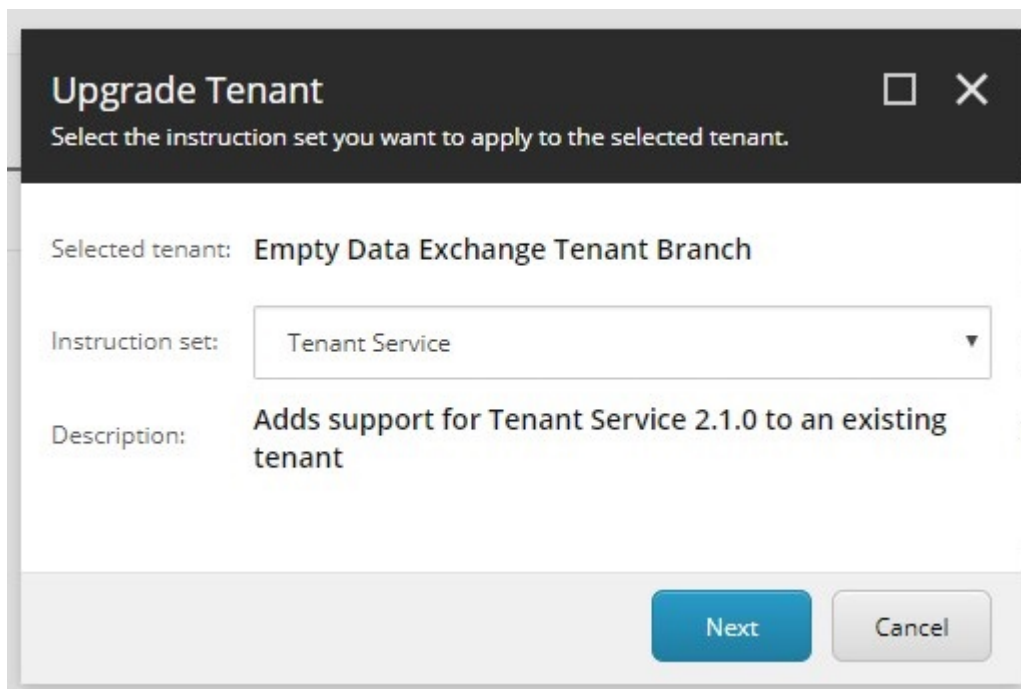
Upgrade Tenant

Select the instruction set you want to apply to the selected tenant.

Selected tenant: Empty Data Exchange Tenant Branch

Instruction set: Tenant Service

Description: Adds support for Tenant Service 2.1.0 to an existing tenant

Next

Cancel